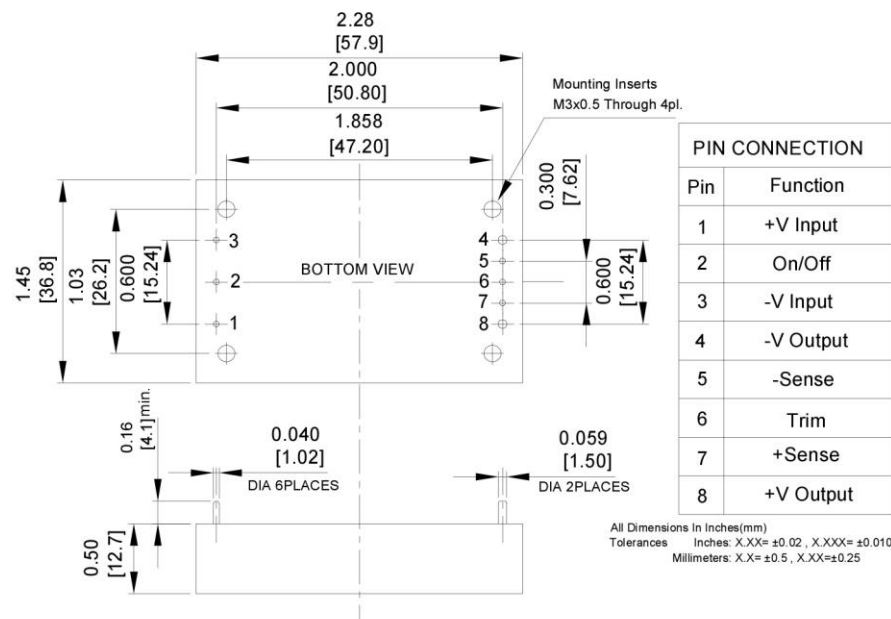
2.28
[57.9]
2.000
[50.80]
1.858
[47.20]

Mounting Inserts
M3x0.5 Through 4pl.

0.300
[7.62]

1.45
[36.8]
1.03
[26.2]
0.600
[15.24]

3
2
1

BOTTOM VIEW

4
5
6
7
8

0.600
[15.24]

0.16
[4.1]min.

0.040
[1.02]
DIA 6PLACES

0.059
[1.50]
DIA 2PLACES

0.50
[12.7]

PIN CONNECTION

| Pin | Function |
|---|---|
| 1 | +V Input |
| 2 | On/Off |
| 3 | -V Input |
| 4 | -V Output |
| 5 | -Sense |
| 6 | Trim |
| 7 | +Sense |
| 8 | +V Output |

All Dimensions In Inches(mm)
Tolerances Inches: X.XX= ±0.02 , X.XXX= ±0.010
Millimeters: X.X= ±0.5 , X.XX=±0.25